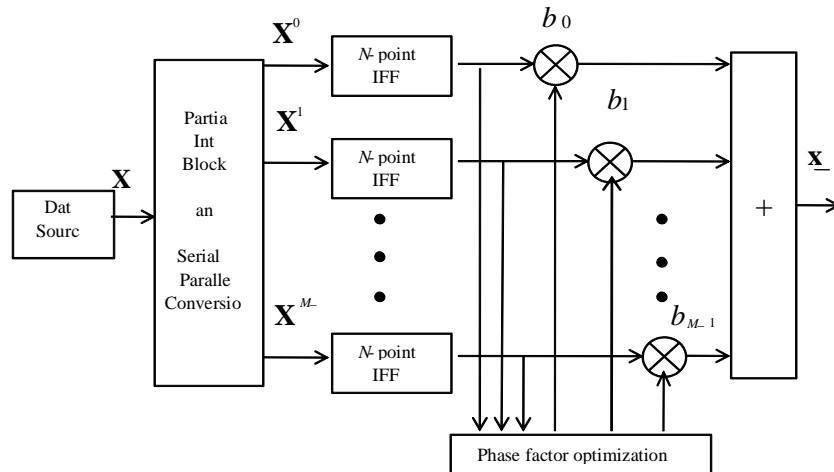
Dat Sourc

$\mathbf{X}$

Partia Int Block an Serial Paralle Conversio

$\mathbf{X}^0$

$\mathbf{X}^1$

$\mathbf{X}^{M-}$

N- point IFF

N- point IFF

N- point IFF

$b_0$

$b_1$

$b_{M-1}$

+

$\underline{\mathbf{x}}$

Phase factor optimization